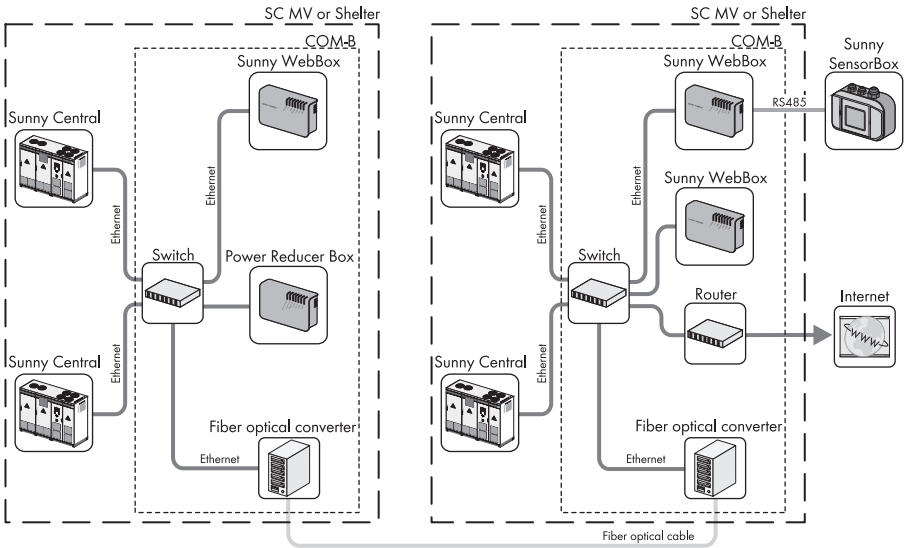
SC MV or Shelter

COM-B

Sunny WebBox

Sunny Central

Ethernet

Ethernet

Switch

Power Reducer Box

Sunny Central

Ethernet

Fiber optical converter

Ethernet

SC MV or Shelter

COM-B

Sunny WebBox

Sunny SensorBox

RS485

Sunny Central

Ethernet

Ethernet

Sunny WebBox

Switch

Router

Internet

<www>

Sunny Central

Ethernet

Fiber optical converter

Ethernet

Fiber optical cable